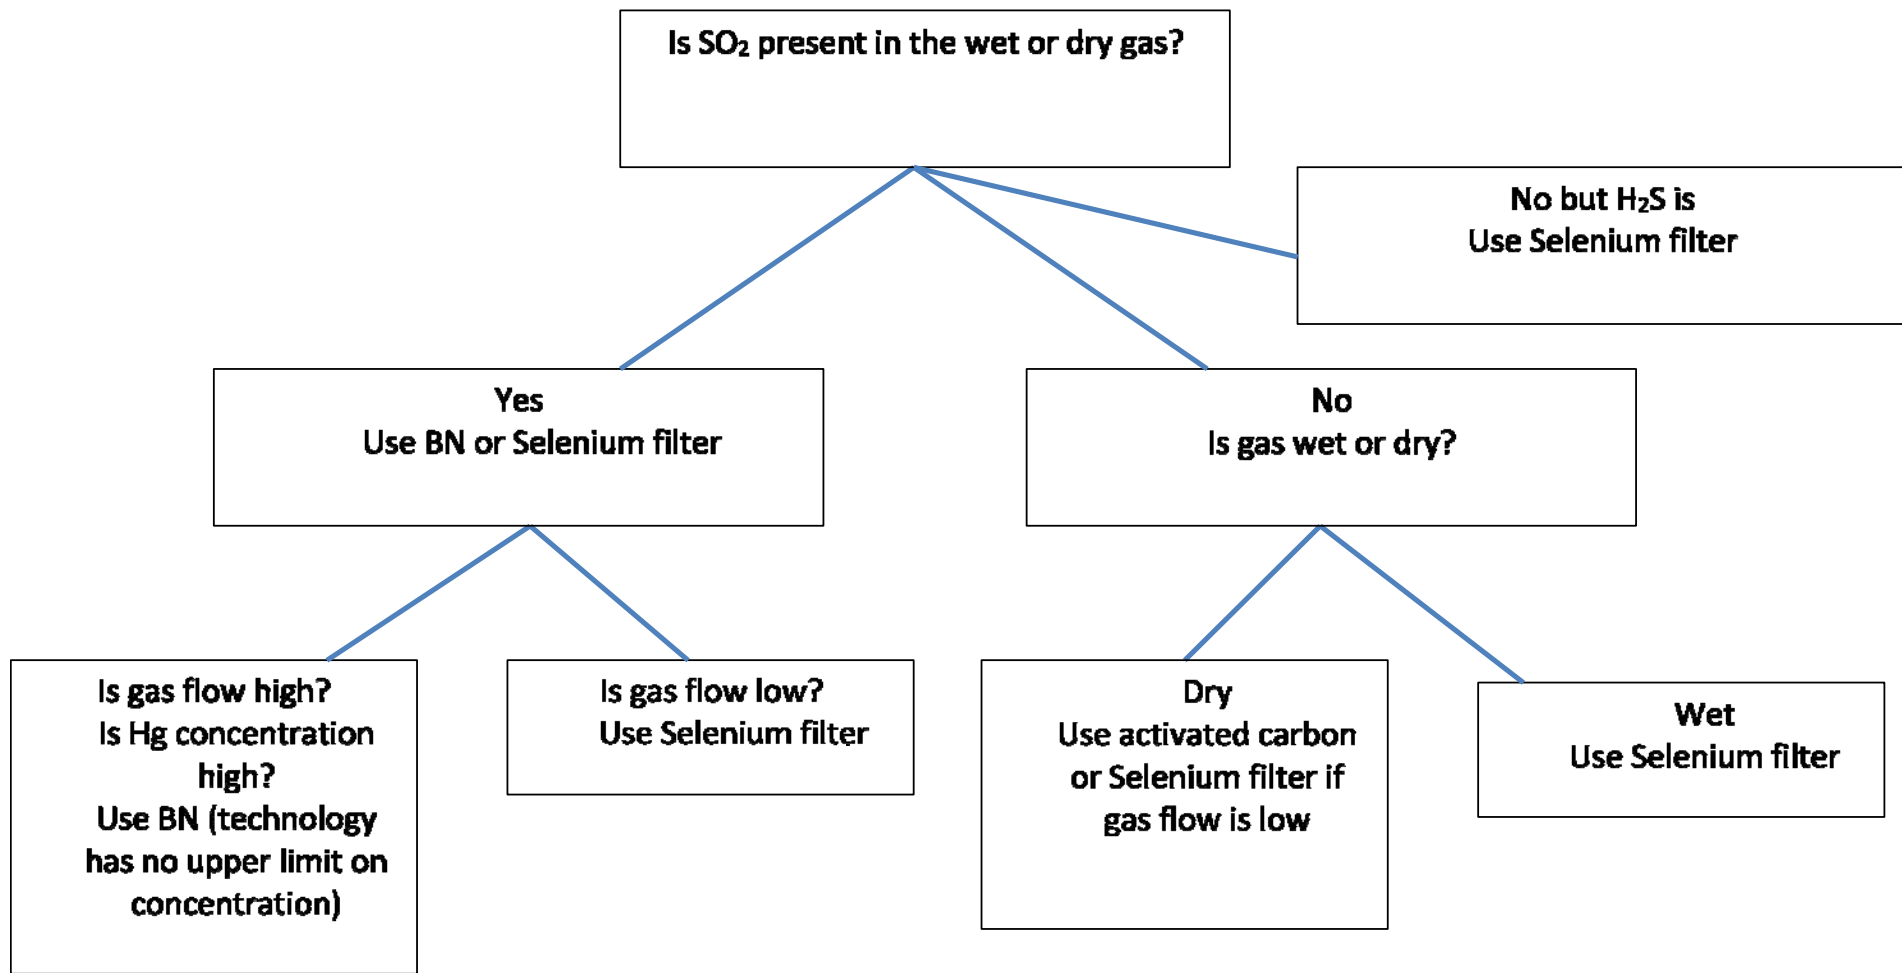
Is $SO_2$ present in the wet or dry gas?

No but $H_2S$ is
Use Selenium filter

Yes
Use BN or Selenium filter

No
Is gas wet or dry?

Is gas flow high?
Is Hg concentration high?
Use BN (technology has no upper limit on concentration)

Is gas flow low?
Use Selenium filter

Dry
Use activated carbon or Selenium filter if gas flow is low

Wet
Use Selenium filter